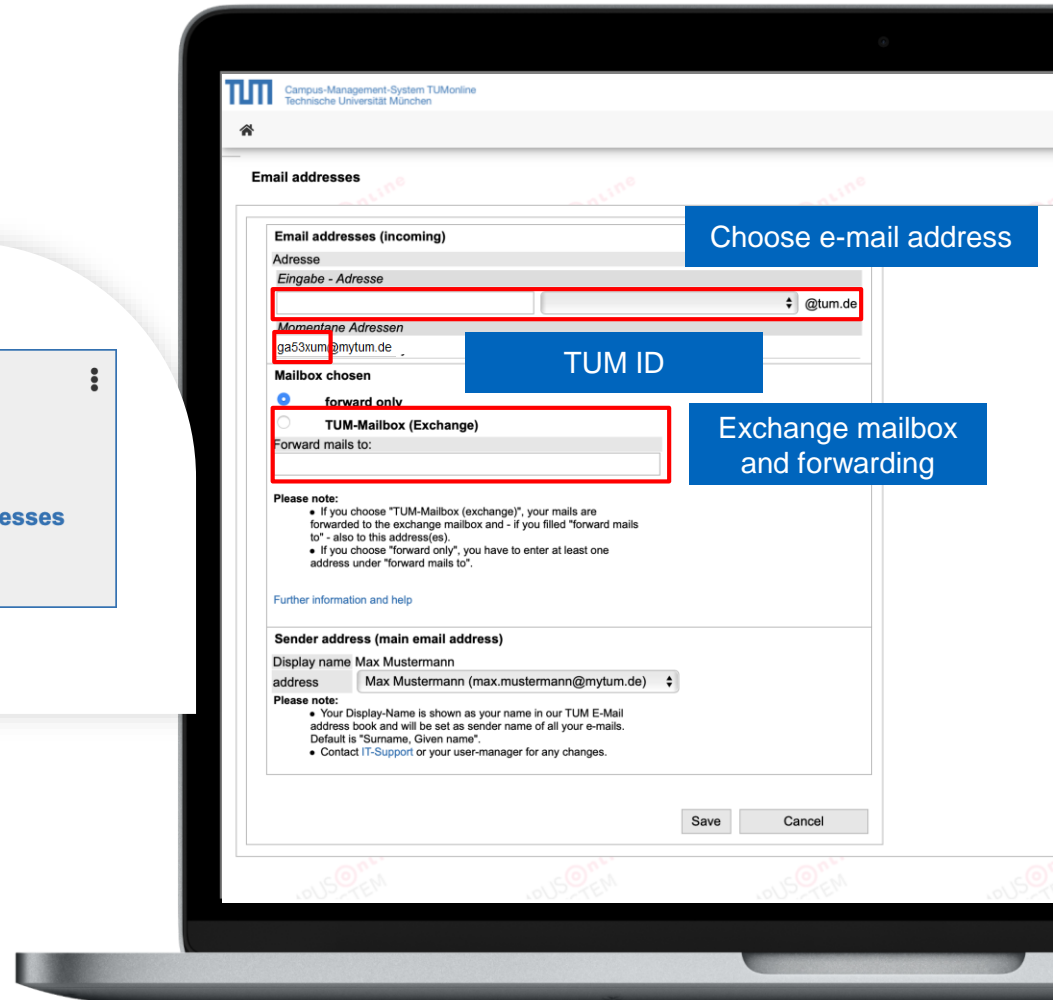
esses

TUM Campus-Management-System TUMonline
Technische Universität München

Email addresses

Email addresses (incoming)

Choose e-mail address

Adresse
Eingabe - Adresse
@tum.de
Momentane Adressen
ga53xum@mytum.de

TUM ID

Mailbox chosen
forward only
TUM-Mailbox (Exchange)
Forward mails to:

Exchange mailbox and forwarding

Please note:
• If you choose "TUM-Mailbox (exchange)", your mails are forwarded to the exchange mailbox and - if you filled "forward mails to" - also to this address(es).
• If you choose "forward only", you have to enter at least one address under "forward mails to".

Further information and help

Sender address (main email address)
Display name Max Mustermann
address Max Mustermann (max.mustermann@mytum.de)
Please note:
• Your Display-Name is shown as your name in our TUM E-Mail address book and will be set as sender name of all your e-mails. Default is "Surname, Given name".
• Contact IT-Support or your user-manager for any changes.

Save Cancel